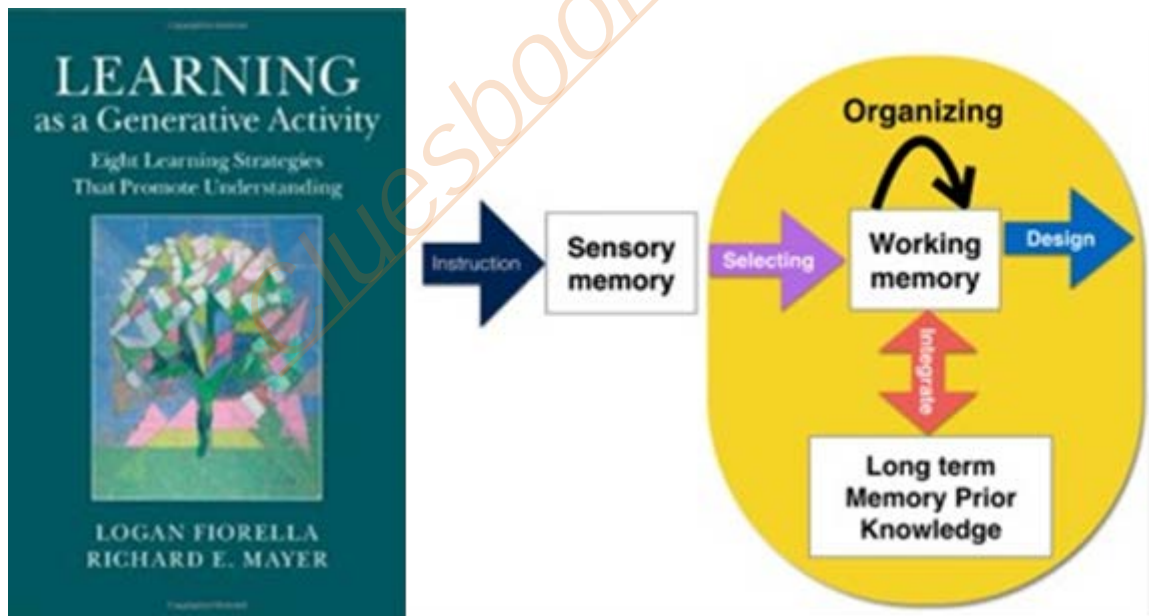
LEARNING
as a Generative Activity
Eight Learning Strategies That Promote Understanding

LOGAN FIORELLA
RICHARD E. MAYER

bluesbook

Instruction

Sensory memory

Selecting

Organizing

Working memory

Design

Integrate

Long term Memory Prior Knowledge